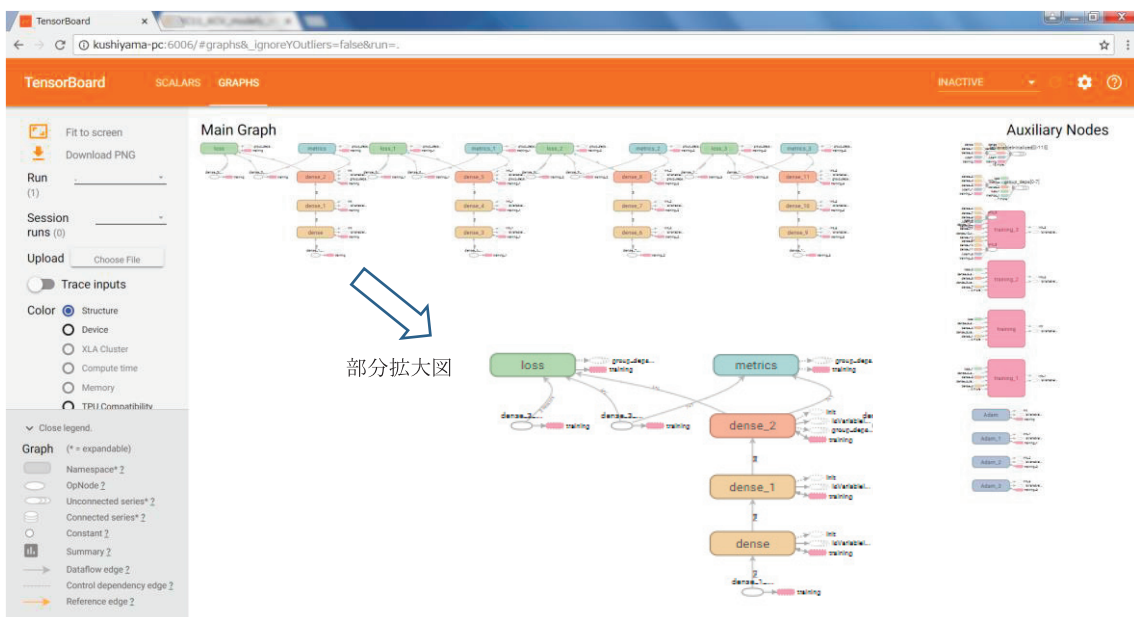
TensorBoard ×

kushiyama-pc:6006/#graphs&_ignoreYOutliers=false&run=.

TensorBoard SCALARS GRAPHS

INACTIVE

Fit to screen

Download PNG

Run (1)

Session runs (0)

Upload Choose File

Trace inputs

Color Structure

Device

XLA Cluster

Compute time

Memory

TPU Compatibility

Close legend.

Graph (* = expandable)

Namespace* ?

OpNode ?

Unconnected series* ?

Connected series* ?

Constant ?

Summary ?

Dataflow edge ?

Control dependency edge ?

Reference edge ?

Main Graph

Auxiliary Nodes

loss metrics loss_1 metrics_1 loss_2 metrics_2 loss_3 metrics_3

dense_2 dense_1 dense dense_5 dense_4 dense_3 dense_8 dense_7 dense_6 dense_11 dense_10 dense_9

training_3 training_2 training training_1

Adam Adam_1 Adam_2 Adam_3

部分拡大図

loss

group_deps

training

metrics

group_deps

training

dense_3...

training

dense_3...

training

dense_2

init

IsVariabl...

group_deps

training

dense_1

init

IsVariabl...

training

dense

init

IsVariabl...

training

dense_1...

training